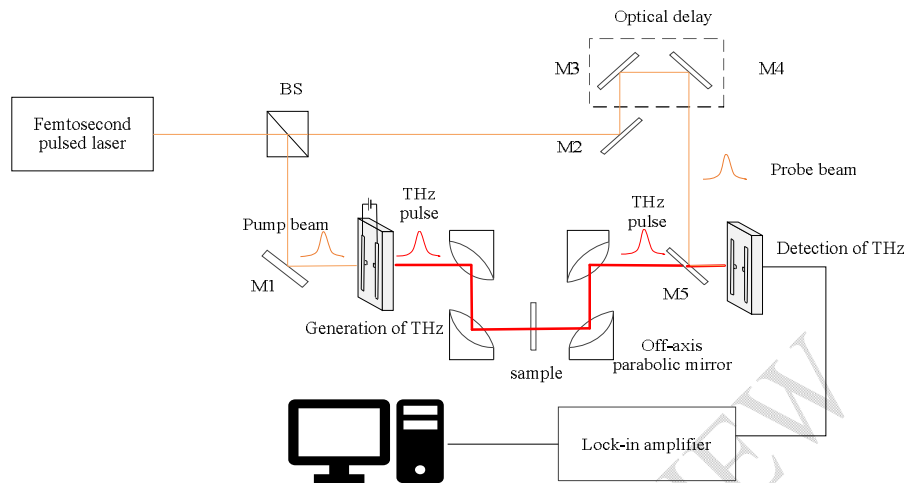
Optical delay

M3

M4

Femtosecond pulsed laser

BS

M2

Probe beam

THz pulse

THz pulse

Pump beam

Detection of THz

M1

M5

Generation of THz

Off-axis parabolic mirror

sample

Lock-in amplifier

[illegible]EW